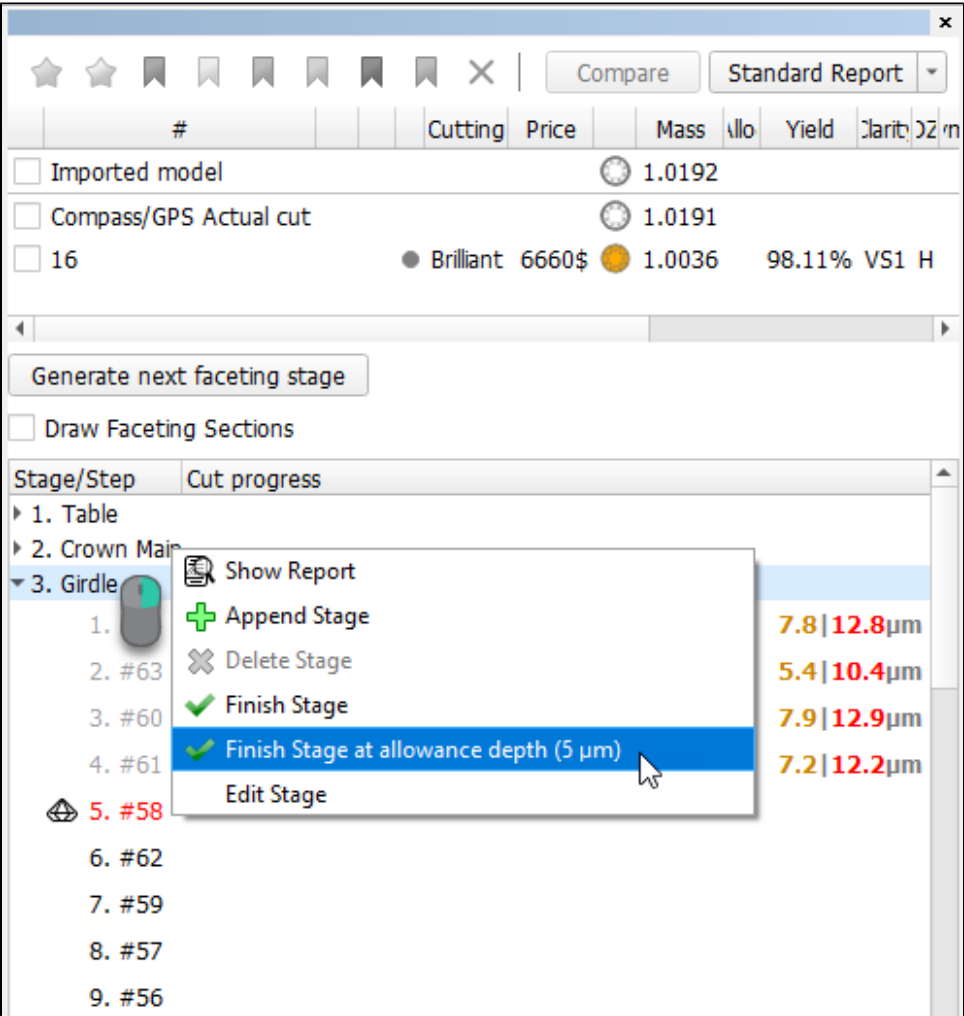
Compare Standard Report

| # | Cutting | Price | Mass | Allo | Yield | Clarity | Colo |
|---|---|---|---|---|---|---|---|
| Imported model | | | 1.0192 | | | | |
| Compass/GPS Actual cut | | | 1.0191 | | | | |
| 16 | Brilliant | 6660$ | 1.0036 | | 98.11% | VS1 | H |

Generate next faceting stage

Draw Faceting Sections

Stage/Step Cut progress

1. Table
2. Crown Main
3. Girdle
1. 7.8|12.8µm
2. #63 5.4|10.4µm
3. #60 7.9|12.9µm
4. #61 7.2|12.2µm
5. #58
6. #62
7. #59
8. #57
9. #56

Show Report
Append Stage
Delete Stage
Finish Stage
Finish Stage at allowance depth (5 µm)
Edit Stage